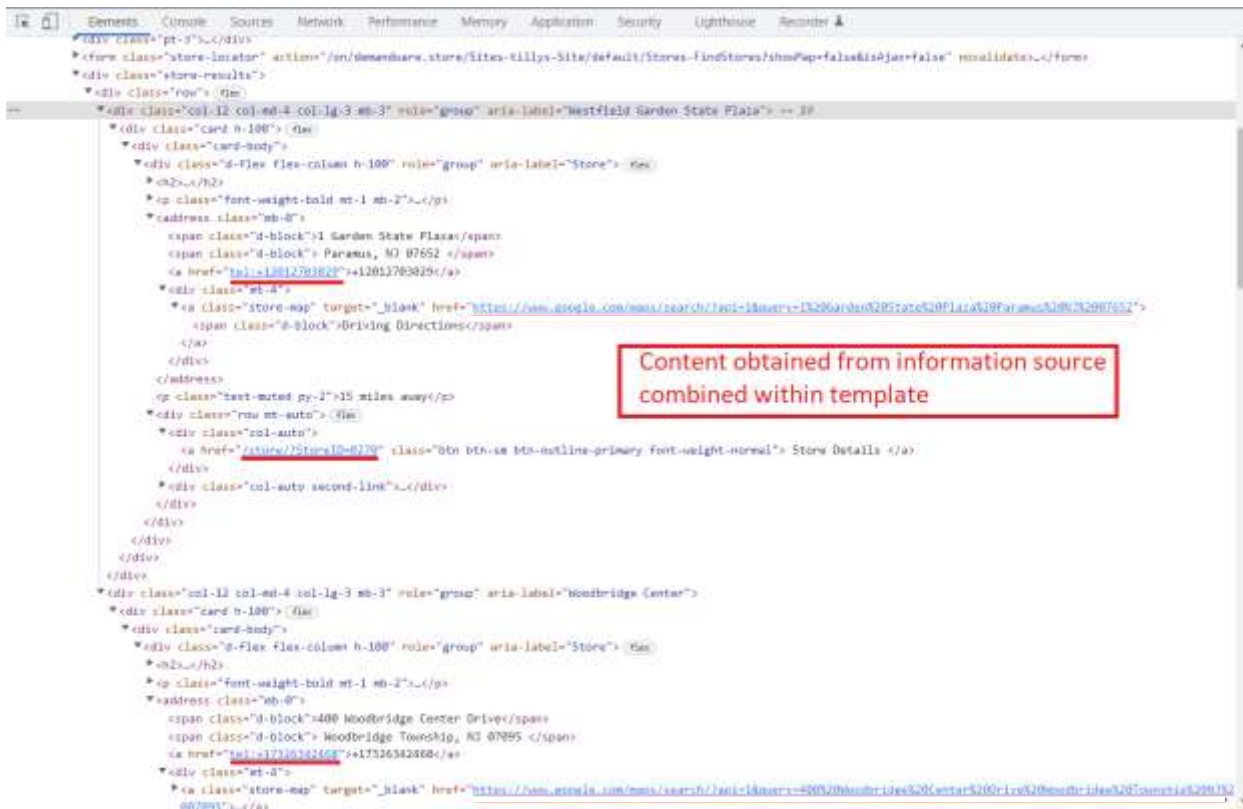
Elements Console Sources Network Performance Memory Application Security Lighthouse Recorder

<div class="pt-3">…</div>
▸<form class="store-locator" action="/on/demandware.store/Sites-tillys-Site/default/Stores-FindStores?showMap=false&isAjax=false" novalidate>…</form>
▾<div class="store-results">
▾<div class="row"> flex
▾<div class="col-12 col-md-4 col-lg-3 mb-3" role="group" aria-label="Westfield Garden State Plaza"> == $0
▾<div class="card h-100"> flex
▾<div class="card-body">
▾<div class="d-flex flex-column h-100" role="group" aria-label="Store"> flex
▸<h2>…</h2>
▸<p class="font-weight-bold mt-1 mb-2">…</p>
▾<address class="mb-0">
<span class="d-block">1 Garden State Plaza</span>
<span class="d-block"> Paramus, NJ 07652 </span>
<a href="tel:+12012703029">+12012703029</a>
▾<div class="mt-4">
▾<a class="store-map" target="_blank" href="https://www.google.com/maps/search/?api=1&query=1%20Garden%20State%20Plaza%20Paramus%20NJ%2007652">
<span class="d-block">Driving Directions</span>
</a>
</div>
</address>
<p class="text-muted py-2">15 miles away</p>
▾<div class="row mt-auto"> flex
▾<div class="col-auto">
<a href="/store/?StoreID=0270" class="btn btn-sm btn-outline-primary font-weight-normal"> Store Details </a>
</div>
▸<div class="col-auto second-link">…</div>
</div>
</div>
</div>
</div>
</div>
▾<div class="col-12 col-md-4 col-lg-3 mb-3" role="group" aria-label="Woodbridge Center">
▾<div class="card h-100"> flex
▾<div class="card-body">
▾<div class="d-flex flex-column h-100" role="group" aria-label="Store"> flex
▸<h2>…</h2>
▸<p class="font-weight-bold mt-1 mb-2">…</p>
▾<address class="mb-0">
<span class="d-block">400 Woodbridge Center Drive</span>
<span class="d-block"> Woodbridge Township, NJ 07095 </span>
<a href="tel:+17326342468">+17326342468</a>
▾<div class="mt-4">
▸<a class="store-map" target="_blank" href="https://www.google.com/maps/search/?api=1&query=400%20Woodbridge%20Center%20Drive%20Woodbridge%20Township%20NJ%2007095">…</a>

Content obtained from information source combined within template